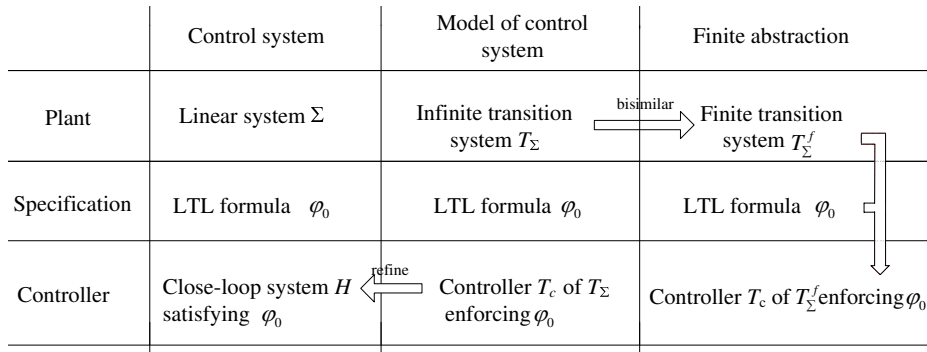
| | Control system | Model of control system | Finite abstraction |
|---|---|---|---|
| Plant | Linear system $\Sigma$ | Infinite transition system $T_\Sigma$ | Finite transition system $T_\Sigma^f$ |
| Specification | LTL formula $\varphi_0$ | LTL formula $\varphi_0$ | LTL formula $\varphi_0$ |
| Controller | Close-loop system $H$ satisfying $\varphi_0$ | Controller $T_c$ of $T_\Sigma$ enforcing $\varphi_0$ | Controller $T_c$ of $T_\Sigma^f$ enforcing $\varphi_0$ |

bisimilar

refine